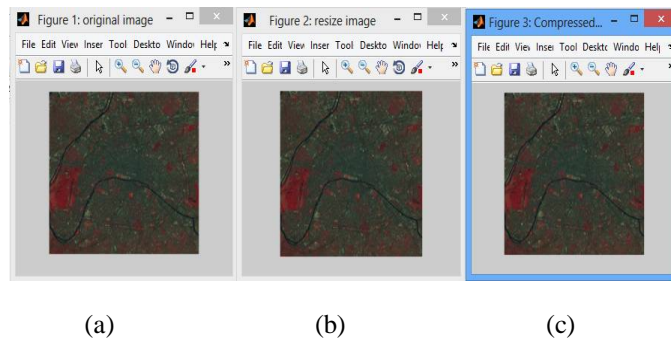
Figure 1: original image

File Edit View Inser Tool Deskto Windo Help

Figure 2: resize image

File Edit View Inser Tool Deskto Windo Help

Figure 3: Compressed...

File Edit View Inser Tool Deskto Windo Help

(a)

(b)

(c)